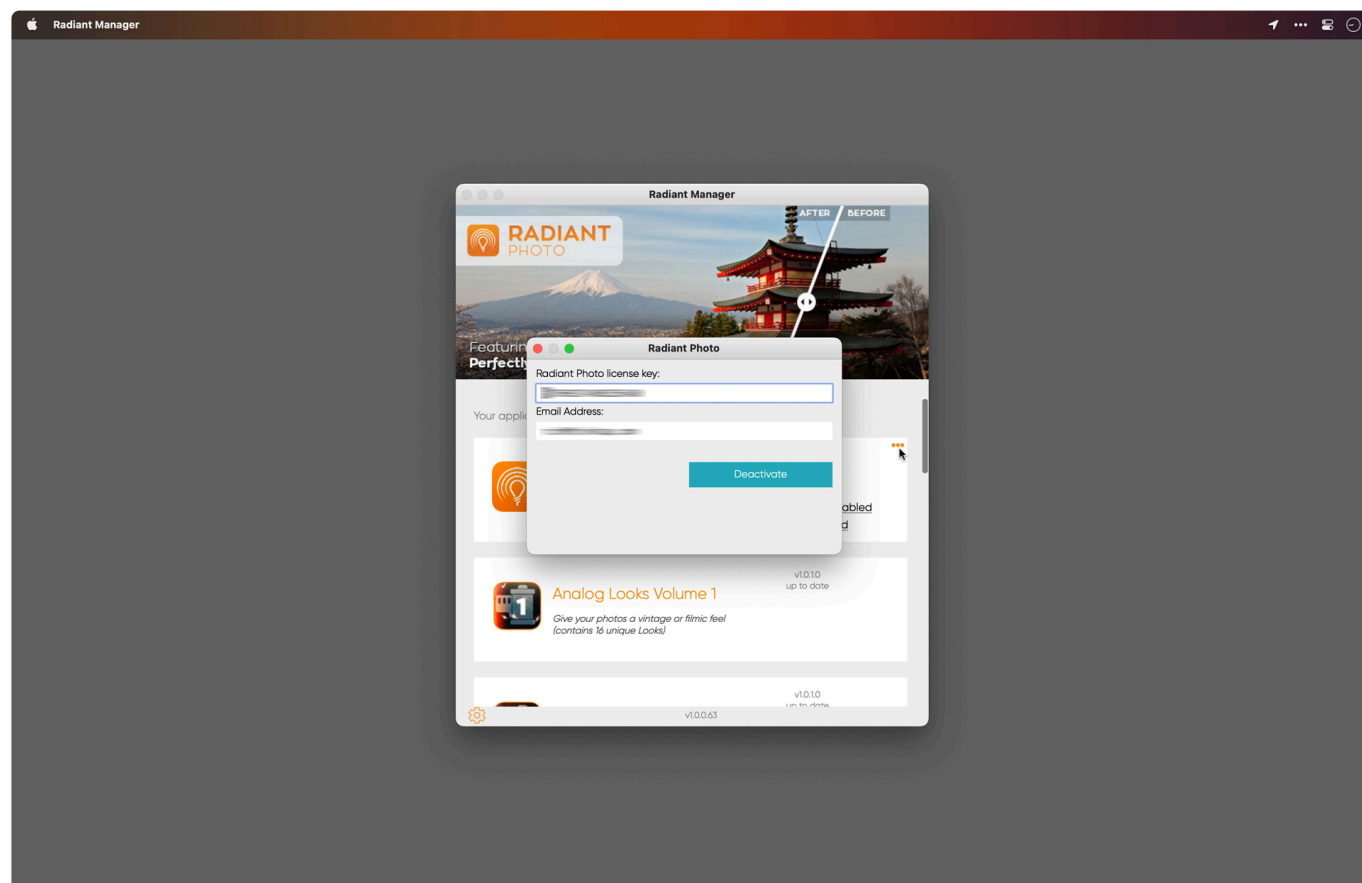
Radiant Manager

Radiant Manager

AFTER BEFORE

RADIANT PHOTO

Featurin
Perfectl

Your appli

abled
d

Radiant Photo

Radiant Photo license key:

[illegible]

Email Address:

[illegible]

Deactivate

Analog Looks Volume 1

Give your photos a vintage or filmic feel (contains 16 unique Looks)

v1.0.1.0
up to date

v1.0.1.0
up to date

v1.0.0.63